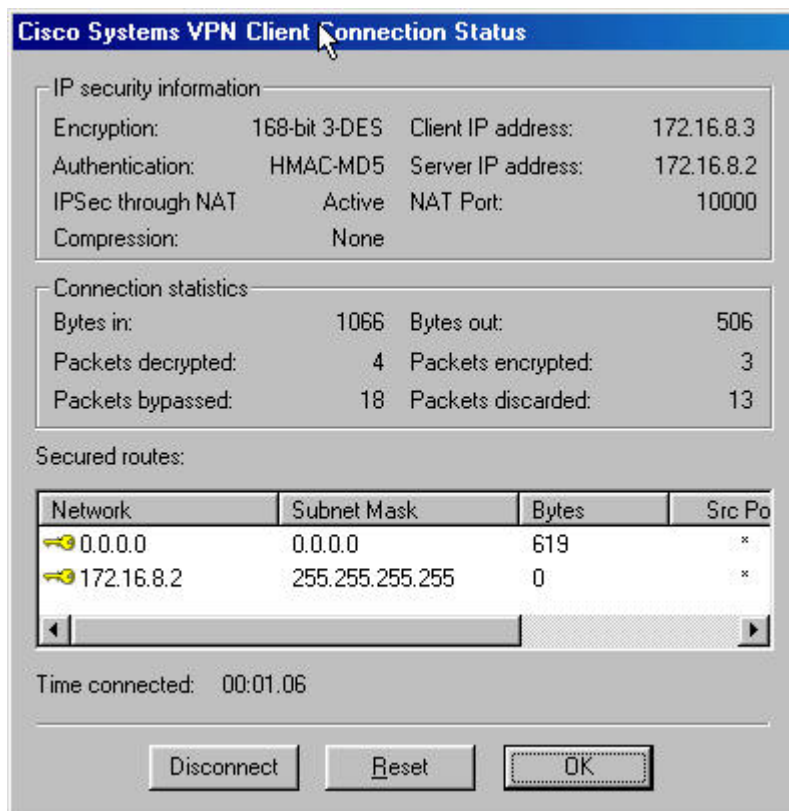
Cisco Systems VPN Client Connection Status

IP security information

Encryption: 168-bit 3-DES
Authentication: HMAC-MD5
IPSec through NAT Active
Compression: None

Client IP address: 172.16.8.3
Server IP address: 172.16.8.2
NAT Port: 10000

Connection statistics

Bytes in: 1066
Packets decrypted: 4
Packets bypassed: 18

Bytes out: 506
Packets encrypted: 3
Packets discarded: 13

Secured routes:

| Network | Subnet Mask | Bytes | Src Po |
|---|---|---|---|
| 0.0.0.0 | 0.0.0.0 | 619 | * |
| 172.16.8.2 | 255.255.255.255 | 0 | * |

Time connected: 00:01.06

Disconnect Reset OK